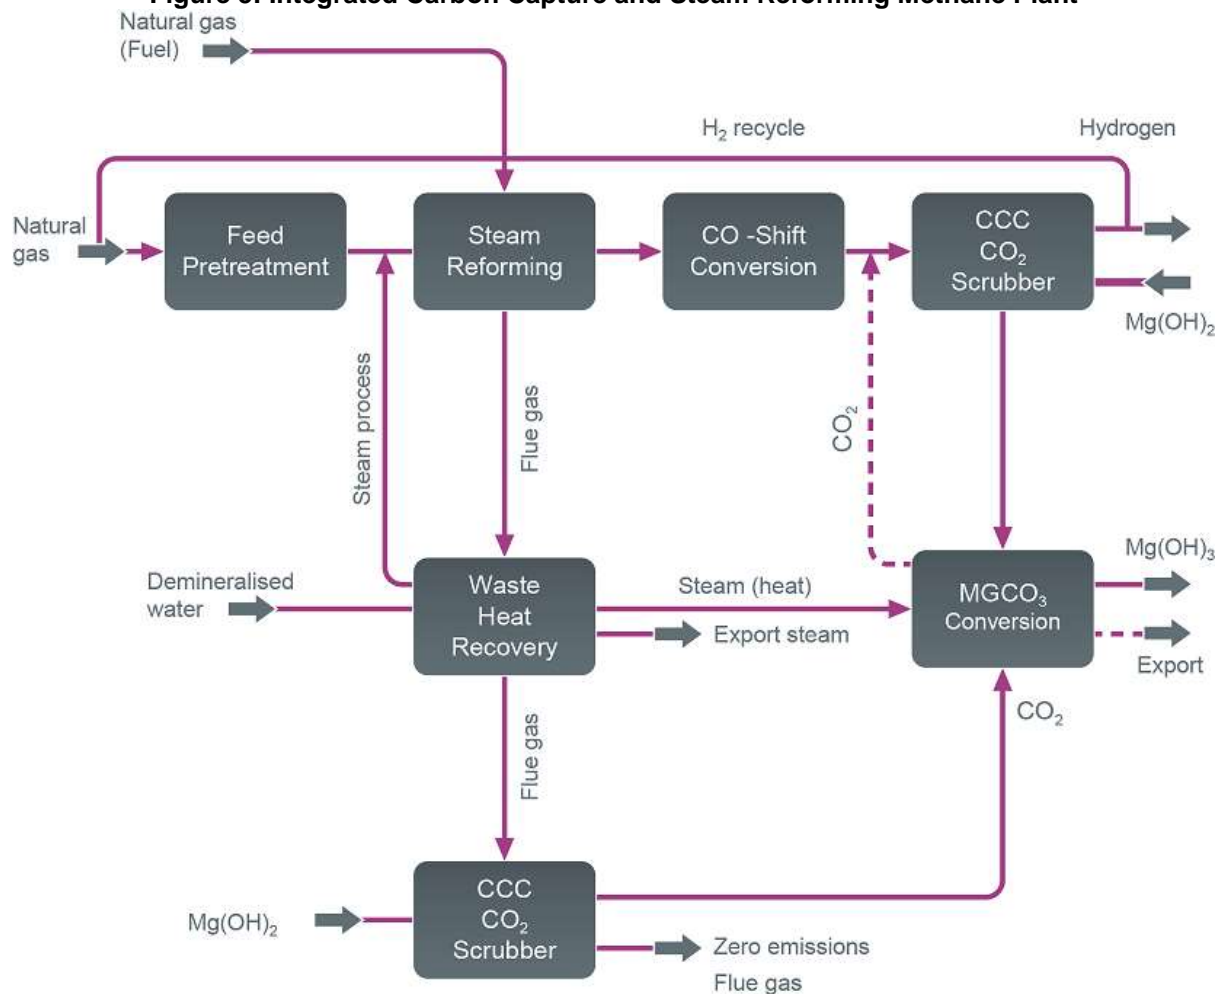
Figure 3: Integrated Carbon Capture and Steam Reforming Methane Plant

Natural gas (Fuel)

$H_2$ recycle

Hydrogen

Natural gas

Feed Pretreatment

Steam Reforming

CO -Shift Conversion

CCC $CO_2$ Scrubber

$Mg(OH)_2$

Steam process

Flue gas

$CO_2$

Demineralised water

Waste Heat Recovery

Steam (heat)

Export steam

$MGCO_3$ Conversion

$Mg(OH)_3$

Export

$CO_2$

Flue gas

$Mg(OH)_2$

CCC $CO_2$ Scrubber

Zero emissions Flue gas